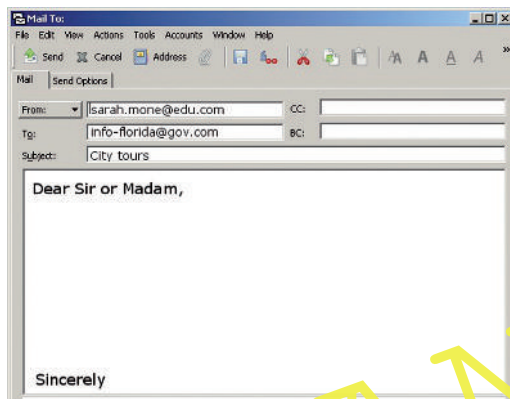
Mail To:

File Edit View Actions Tools Accounts Window Help

Send Cancel Address

Mail | Send Options

From: sarah.mone@edu.com CC:

To: info-florida@gov.com BC:

Subject: City tours

Dear Sir or Madam,

Sincerely